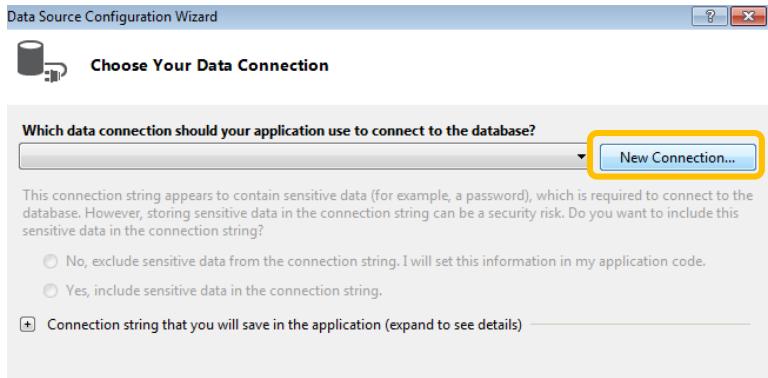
Data Source Configuration Wizard

?

Choose Your Data Connection

Which data connection should your application use to connect to the database?

New Connection...

This connection string appears to contain sensitive data (for example, a password), which is required to connect to the database. However, storing sensitive data in the connection string can be a security risk. Do you want to include this sensitive data in the connection string?

No, exclude sensitive data from the connection string. I will set this information in my application code.

Yes, include sensitive data in the connection string.

Connection string that you will save in the application (expand to see details)